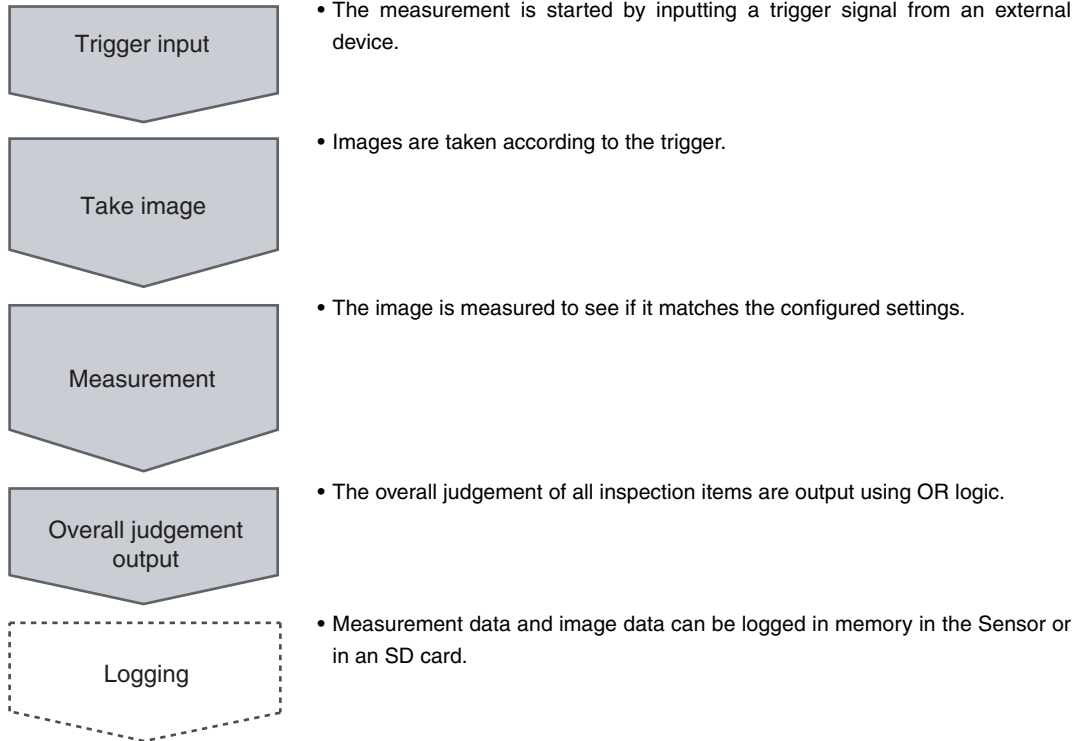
Trigger input

• The measurement is started by inputting a trigger signal from an external device.

Take image

• Images are taken according to the trigger.

Measurement

• The image is measured to see if it matches the configured settings.

Overall judgement output

• The overall judgement of all inspection items are output using OR logic.

Logging

• Measurement data and image data can be logged in memory in the Sensor or in an SD card.